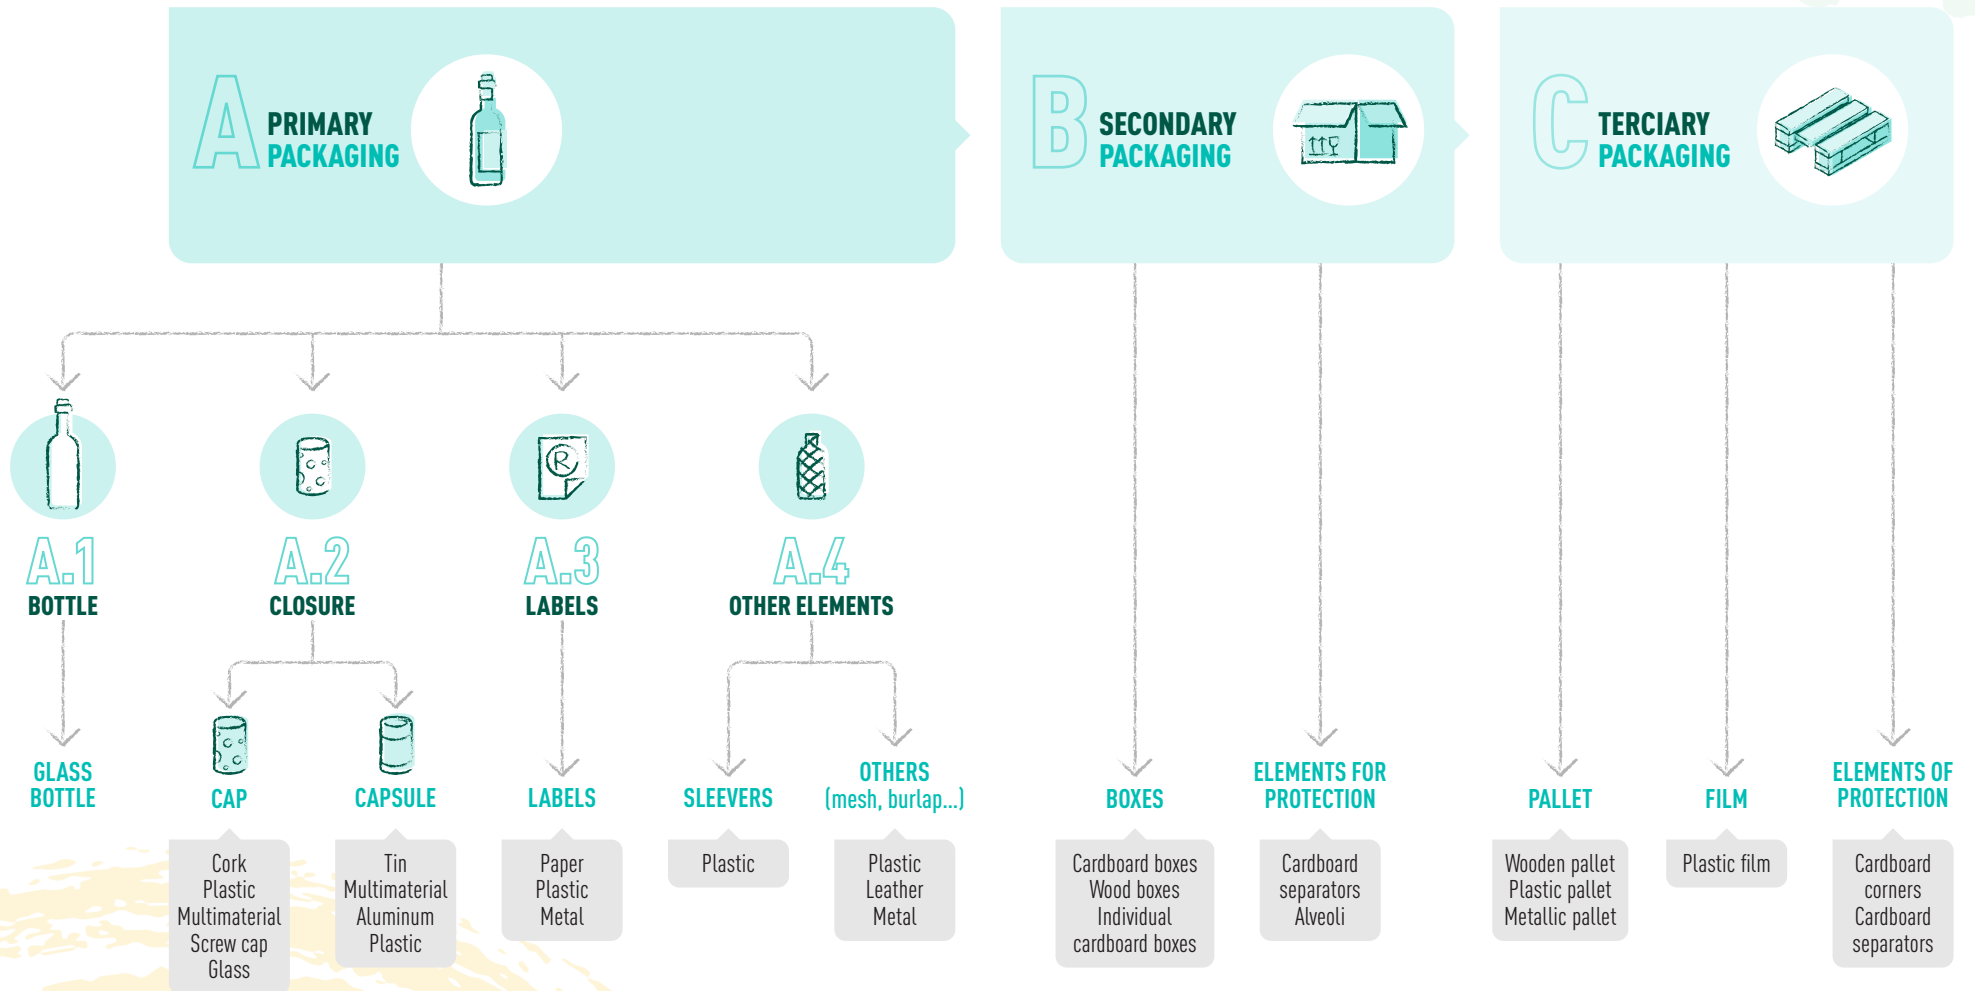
A PRIMARY PACKAGING

B SECONDARY PACKAGING

C TERCIARY PACKAGING

A.1 BOTTLE

A.2 CLOSURE

A.3 LABELS

A.4 OTHER ELEMENTS

GLASS BOTTLE

CAP

Cork
Plastic
Multimaterial
Screw cap
Glass

CAPSULE

Tin
Multimaterial
Aluminum
Plastic

LABELS

Paper
Plastic
Metal

SLEEVERS

Plastic

OTHERS (mesh, burlap...)

Plastic
Leather
Metal

BOXES

Cardboard boxes
Wood boxes
Individual cardboard boxes

ELEMENTS FOR PROTECTION

Cardboard separators
Alveoli

PALLET

Wooden pallet
Plastic pallet
Metallic pallet

FILM

Plastic film

ELEMENTS OF PROTECTION

Cardboard corners
Cardboard separators